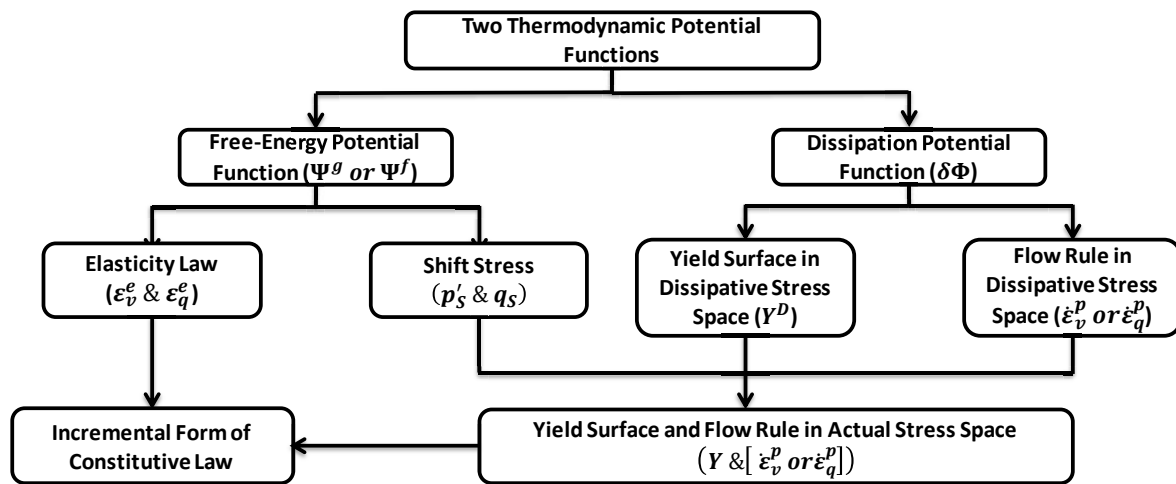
Two Thermodynamic Potential Functions

Free-Energy Potential Function ($\Psi^g$ $or$ $\Psi^f$)

Dissipation Potential Function ($\delta\Phi$)

Elasticity Law ($\varepsilon_v^e$ & $\varepsilon_q^e$)

Shift Stress ($p_S'$ & $q_S$)

Yield Surface in Dissipative Stress Space ($Y^D$)

Flow Rule in Dissipative Stress Space ($\dot{\varepsilon}_v^p$ $or$ $\dot{\varepsilon}_q^p$)

Incremental Form of Constitutive Law

Yield Surface and Flow Rule in Actual Stress Space ($Y$ &[ $\dot{\varepsilon}_v^p$ $or$ $\dot{\varepsilon}_q^p$])